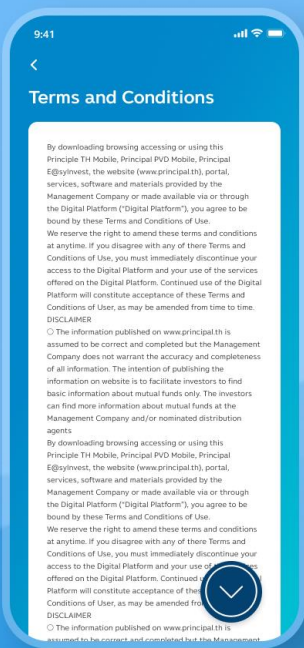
9:41

Terms and Conditions

By downloading browsing accessing or using this Principle TH Mobile, Principal PVD Mobile, Principal E@syInvest, the website (www.principal.th), portal, services, software and materials provided by the Management Company or made available via or through the Digital Platform ("Digital Platform"), you agree to be bound by these Terms and Conditions of Use.
We reserve the right to amend these terms and conditions at anytime. If you disagree with any of there Terms and Conditions of Use, you must immediately discontinue your access to the Digital Platform and your use of the services offered on the Digital Platform. Continued use of the Digital Platform will constitute acceptance of these Terms and Conditions of User, as may be amended from time to time.
DISCLAIMER
○ The information published on www.principal.th is assumed to be correct and completed but the Management Company does not warrant the accuracy and completeness of all information. The intention of publishing the information on website is to facilitate investors to find basic information about mutual funds only. The investors can find more information about mutual funds at the Management Company and/or nominated distribution agents
By downloading browsing accessing or using this Principle TH Mobile, Principal PVD Mobile, Principal E@syInvest, the website (www.principal.th), portal, services, software and materials provided by the Management Company or made available via or through the Digital Platform ("Digital Platform"), you agree to be bound by these Terms and Conditions of Use.
We reserve the right to amend these terms and conditions at anytime. If you disagree with any of there Terms and Conditions of Use, you must immediately discontinue your access to the Digital Platform and your use of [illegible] offered on the Digital Platform. Continued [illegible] Platform will constitute acceptance of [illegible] Conditions of User, as may be amended fr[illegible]
DISCLAIMER
○ The information published on www.principal.th is assumed to be correct and completed but the Management